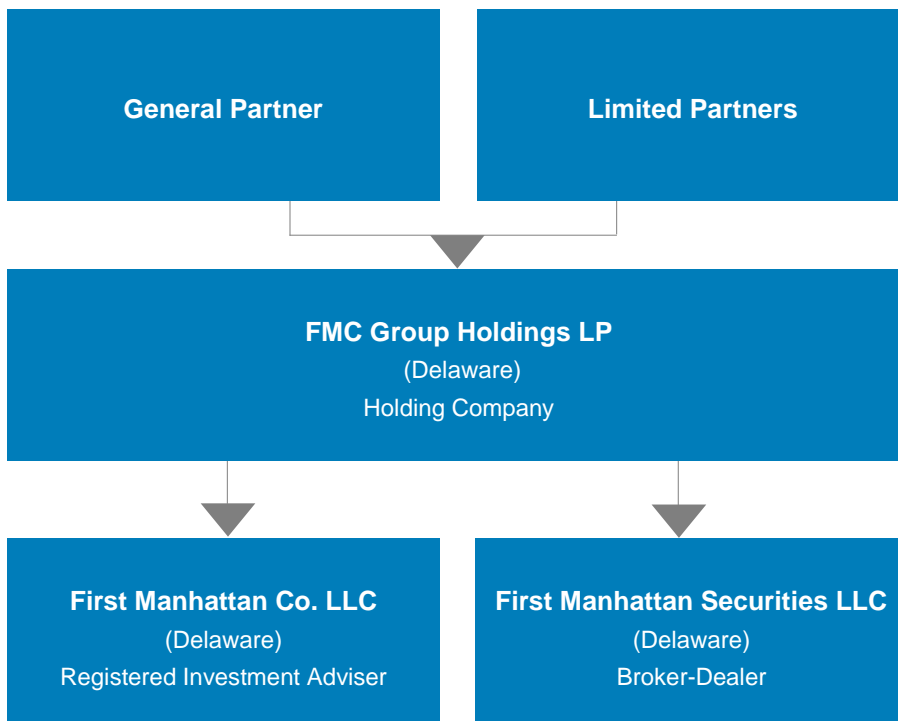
General Partner

Limited Partners

FMC Group Holdings LP
(Delaware)
Holding Company

First Manhattan Co. LLC
(Delaware)
Registered Investment Adviser

First Manhattan Securities LLC
(Delaware)
Broker-Dealer